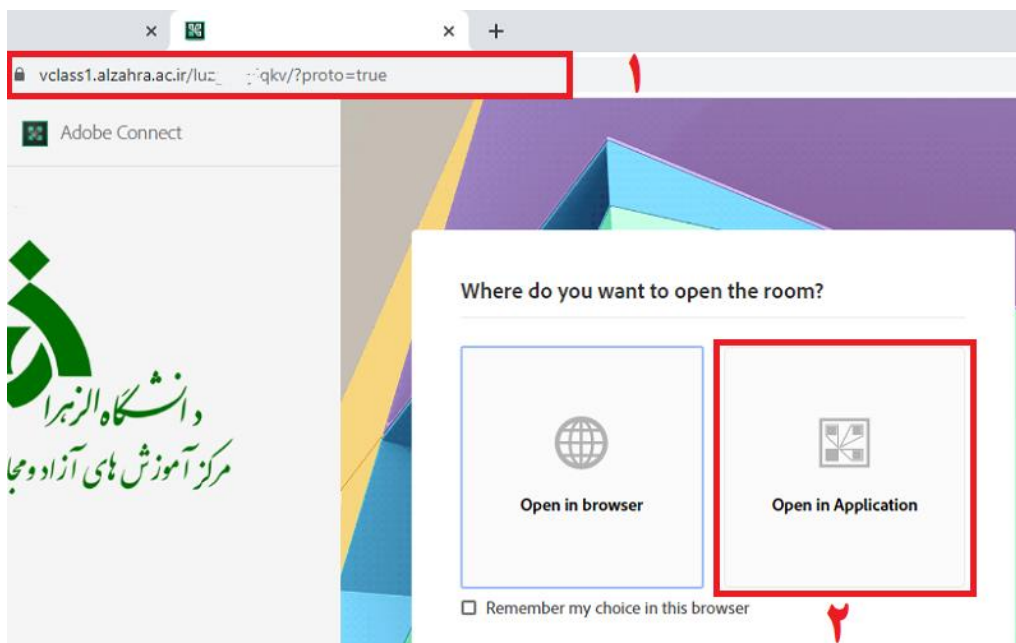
×
×
+
vclass1.alzahra.ac.ir/luz_ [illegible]qkv/?proto=true
۱
Adobe Connect
دانشگاه الزهرا
مرکز آموزش های آزاد و مجا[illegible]
Where do you want to open the room?
Open in browser
Open in Application
Remember my choice in this browser
۲